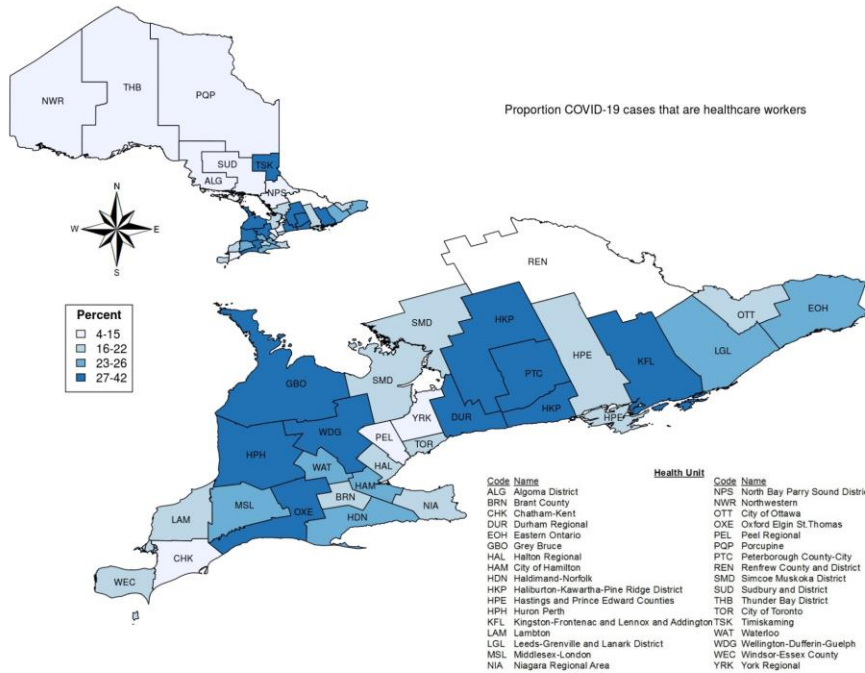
Proportion COVID-19 cases that are healthcare workers

NWR
THB
PQP
SUD
TSK
ALG
NPS

N
W
E
S

Percent
4-15
16-22
23-26
27-42

REN
OTT
EOH
SMD
HKP
HPE
KFL
LGL
PTC
SMD
GBO
HKP
DUR
HPE
YRK
PEL
TOR
WDG
HPH
WAT
HAL
HAM
BRN
MSL
OXE
NIA
HDN
LAM
CHK
WEC

Health Unit

| Code | Name | Code | Name |
|---|---|---|---|
| ALG | Algoma District | NPS | North Bay Parry Sound Distric |
| BRN | Brant County | NWR | Northwestern |
| CHK | Chatham-Kent | OTT | City of Ottawa |
| DUR | Durham Regional | OXE | Oxford Elgin St.Thomas |
| EOH | Eastern Ontario | PEL | Peel Regional |
| GBO | Grey Bruce | PQP | Porcupine |
| HAL | Halton Regional | PTC | Peterborough County-City |
| HAM | City of Hamilton | REN | Renfrew County and District |
| HDN | Haldimand-Norfolk | SMD | Simcoe Muskoka District |
| HKP | Haliburton-Kawartha-Pine Ridge District | SUD | Sudbury and District |
| HPE | Hastings and Prince Edward Counties | THB | Thunder Bay District |
| HPH | Huron Perth | TOR | City of Toronto |
| KFL | Kingston-Frontenac and Lennox and Addington | TSK | Timiskaming |
| LAM | Lambton | WAT | Waterloo |
| LGL | Leeds-Grenville and Lanark District | WDG | Wellington-Dufferin-Guelph |
| MSL | Middlesex-London | WEC | Windsor-Essex County |
| NIA | Niagara Regional Area | YRK | York Regional |